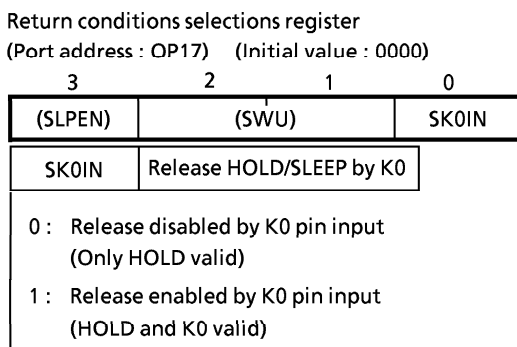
Return conditions selections register
(Port address : OP17) (Initial value : 0000)

| 3 | 2 | 1 | 0 |
|---|---|---|---|
| (SLPEN) | (SWU) | | SK0IN |

| SK0IN | Release HOLD/SLEEP by K0 |
|---|---|

0 : Release disabled by K0 pin input (Only HOLD valid)

1 : Release enabled by K0 pin input (HOLD and K0 valid)